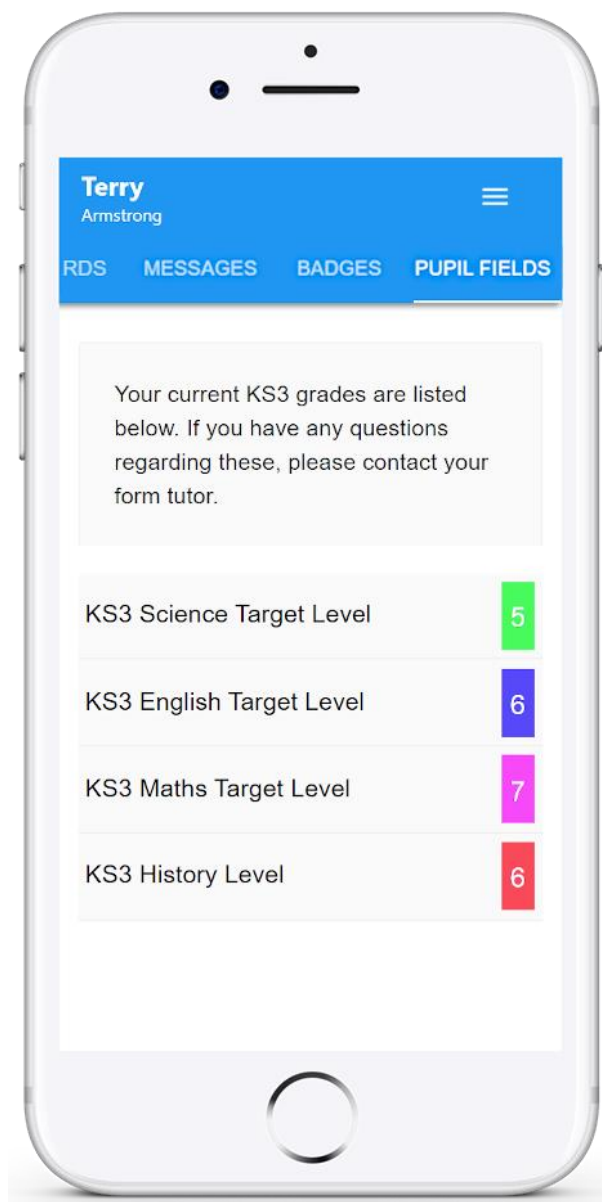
Terry
Armstrong

RDS MESSAGES BADGES PUPIL FIELDS

Your current KS3 grades are listed below. If you have any questions regarding these, please contact your form tutor.

KS3 Science Target Level 5

KS3 English Target Level 6

KS3 Maths Target Level 7

KS3 History Level 6